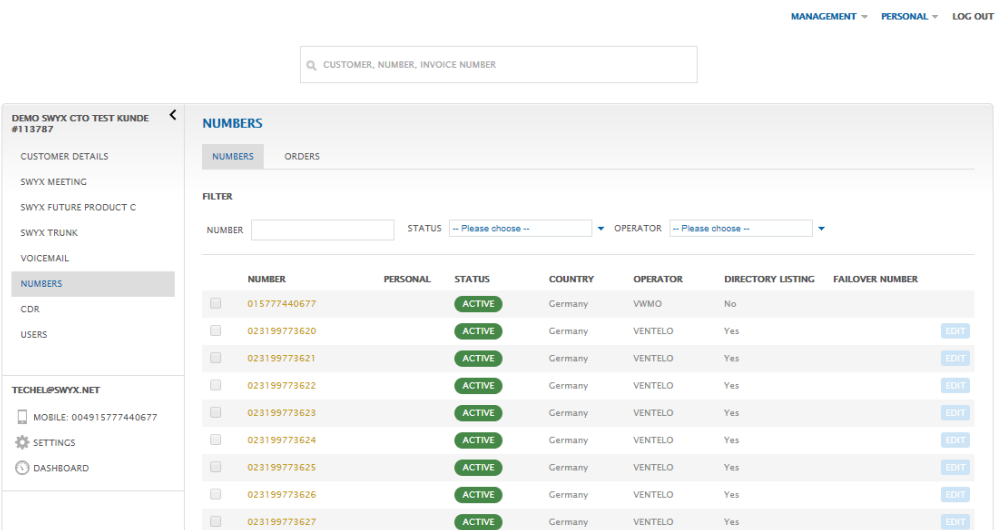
MANAGEMENT ▾ PERSONAL ▾ LOG OUT

CUSTOMER, NUMBER, INVOICE NUMBER

DEMO SWYX CTO TEST KUNDE #113787

CUSTOMER DETAILS
SWYX MEETING
SWYX FUTURE PRODUCT C
SWYX TRUNK
VOICEMAIL
NUMBERS
CDR
USERS

TECHEL@SWYX.NET
MOBILE: 004915777440677
SETTINGS
DASHBOARD

NUMBERS

NUMBERS ORDERS

FILTER

NUMBER STATUS -- Please choose -- OPERATOR -- Please choose --

| | NUMBER | PERSONAL | STATUS | COUNTRY | OPERATOR | DIRECTORY LISTING | FAILOVER NUMBER | |
|---|---|---|---|---|---|---|---|---|
| | 015777440677 | | ACTIVE | Germany | VWMO | No | | |
| | 023199773620 | | ACTIVE | Germany | VENTELO | Yes | | EDIT |
| | 023199773621 | | ACTIVE | Germany | VENTELO | Yes | | EDIT |
| | 023199773622 | | ACTIVE | Germany | VENTELO | Yes | | EDIT |
| | 023199773623 | | ACTIVE | Germany | VENTELO | Yes | | EDIT |
| | 023199773624 | | ACTIVE | Germany | VENTELO | Yes | | EDIT |
| | 023199773625 | | ACTIVE | Germany | VENTELO | Yes | | EDIT |
| | 023199773626 | | ACTIVE | Germany | VENTELO | Yes | | EDIT |
| | 023199773627 | | ACTIVE | Germany | VENTELO | Yes | | EDIT |